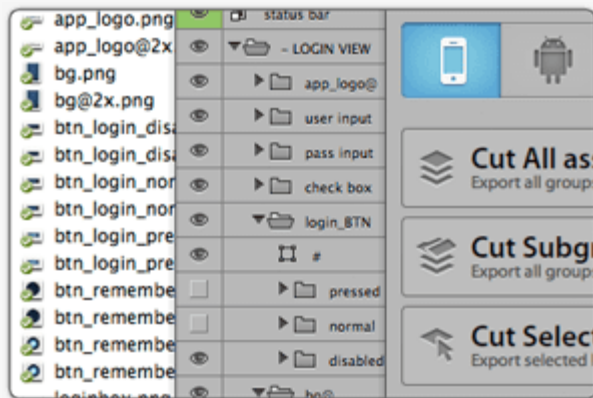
app_logo.png
app_logo@2x
bg.png
bg@2x.png
btn_login_disa
btn_login_disa
btn_login_nor
btn_login_nor
btn_login_pre
btn_login_pre
btn_remembe
btn_remembe
btn_remembe
btn_remembe
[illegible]

status bar
- LOGIN VIEW
app_logo@
user input
pass input
check box
login_BTN
#
pressed
normal
disabled
bg@

Cut All as
Export all groups

Cut Subgr
Export all groups

Cut Select
Export selected